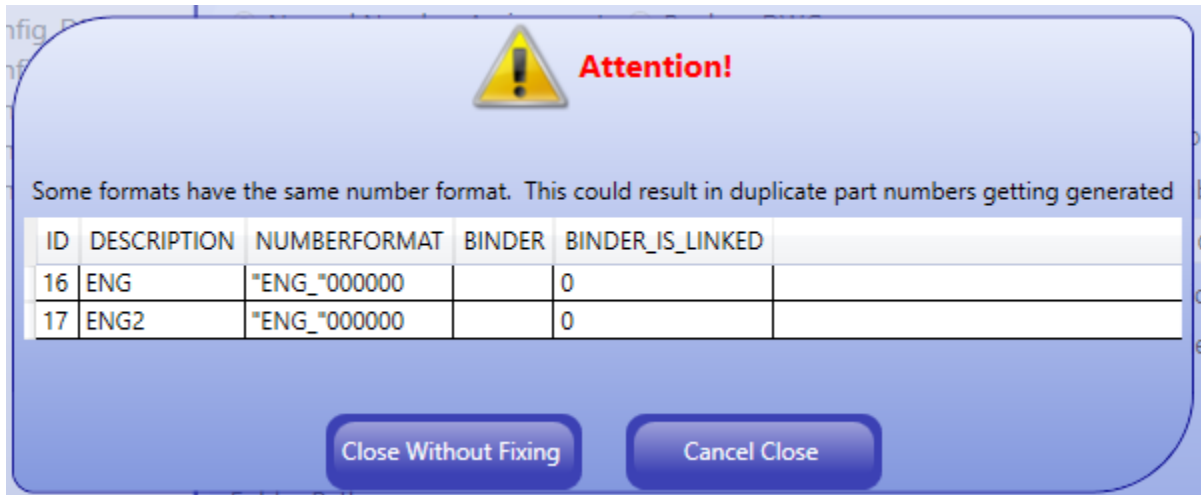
Attention!

Some formats have the same number format. This could result in duplicate part numbers getting generated

| ID | DESCRIPTION | NUMBERFORMAT | BINDER | BINDER_IS_LINKED |
|---|---|---|---|---|
| 16 | ENG | "ENG_"000000 | | 0 |
| 17 | ENG2 | "ENG_"000000 | | 0 |

Close Without Fixing

Cancel Close